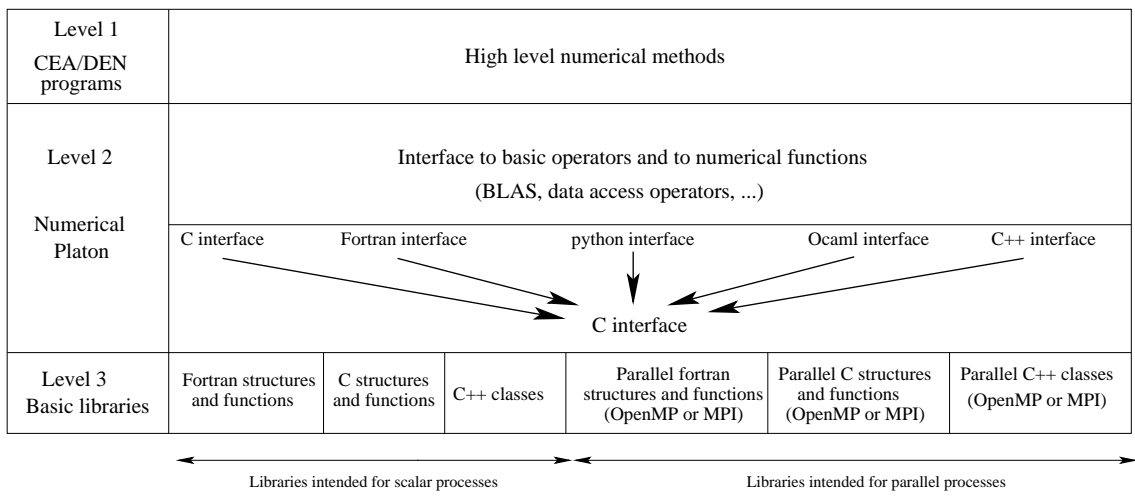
Level 1
CEA/DEN programs

High level numerical methods

Level 2

Numerical Platon

Interface to basic operators and to numerical functions
(BLAS, data access operators, ...)

C interface

Fortran interface

python interface

Ocaml interface

C++ interface

C interface

Level 3
Basic libraries

Fortran structures and functions

C structures and functions

C++ classes

Parallel fortran structures and functions (OpenMP or MPI)

Parallel C structures and functions (OpenMP or MPI)

Parallel C++ classes (OpenMP or MPI)

Libraries intended for scalar processes

Libraries intended for parallel processes